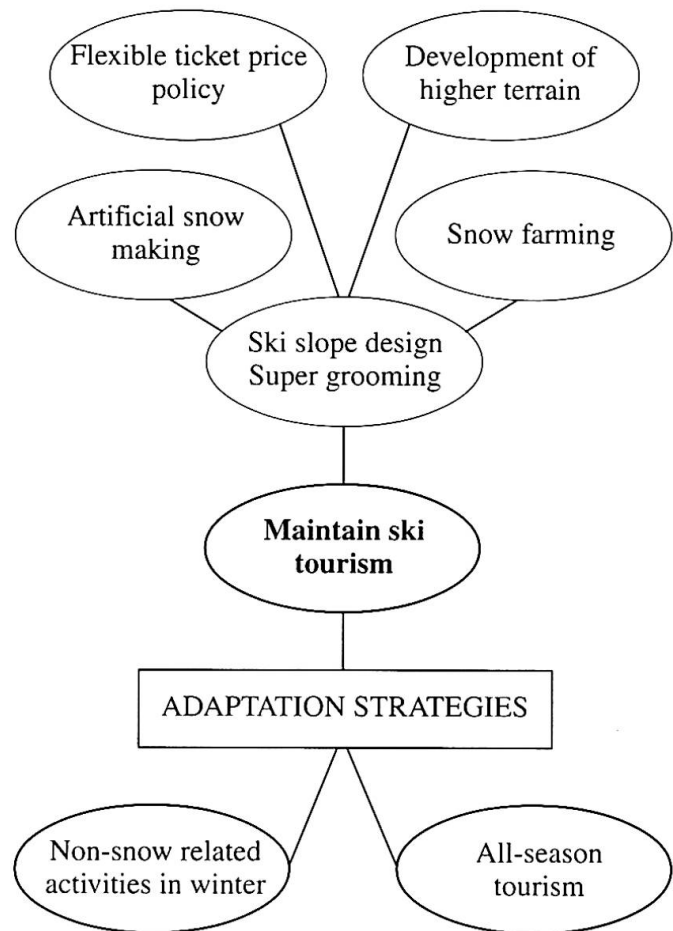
Flexible ticket price policy

Development of higher terrain

Artificial snow making

Snow farming

Ski slope design
Super grooming

**Maintain ski tourism**

ADAPTATION STRATEGIES

Non-snow related activities in winter

All-season tourism